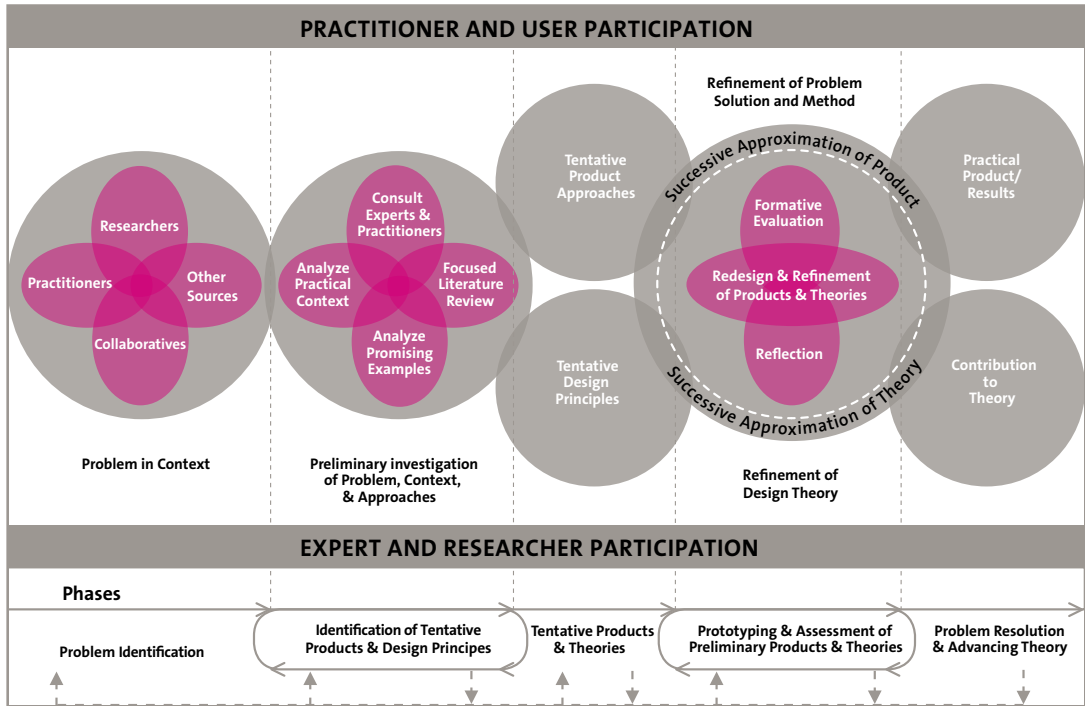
PRACTITIONER AND USER PARTICIPATION

Researchers
Practitioners
Other Sources
Collaboratives

Problem in Context

Consult Experts & Practitioners
Analyze Practical Context
Focused Literature Review
Analyze Promising Examples

Preliminary investigation of Problem, Context, & Approaches

Tentative Product Approaches
Tentative Design Principles

Refinement of Problem Solution and Method

Successive Approximation of Product
Formative Evaluation
Redesign & Refinement of Products & Theories
Reflection
Successive Approximation of Theory

Refinement of Design Theory

Practical Product/ Results
Contribution to Theory

EXPERT AND RESEARCHER PARTICIPATION

Phases

Problem Identification
Identification of Tentative Products & Design Principes
Tentative Products & Theories
Prototyping & Assessment of Preliminary Products & Theories
Problem Resolution & Advancing Theory